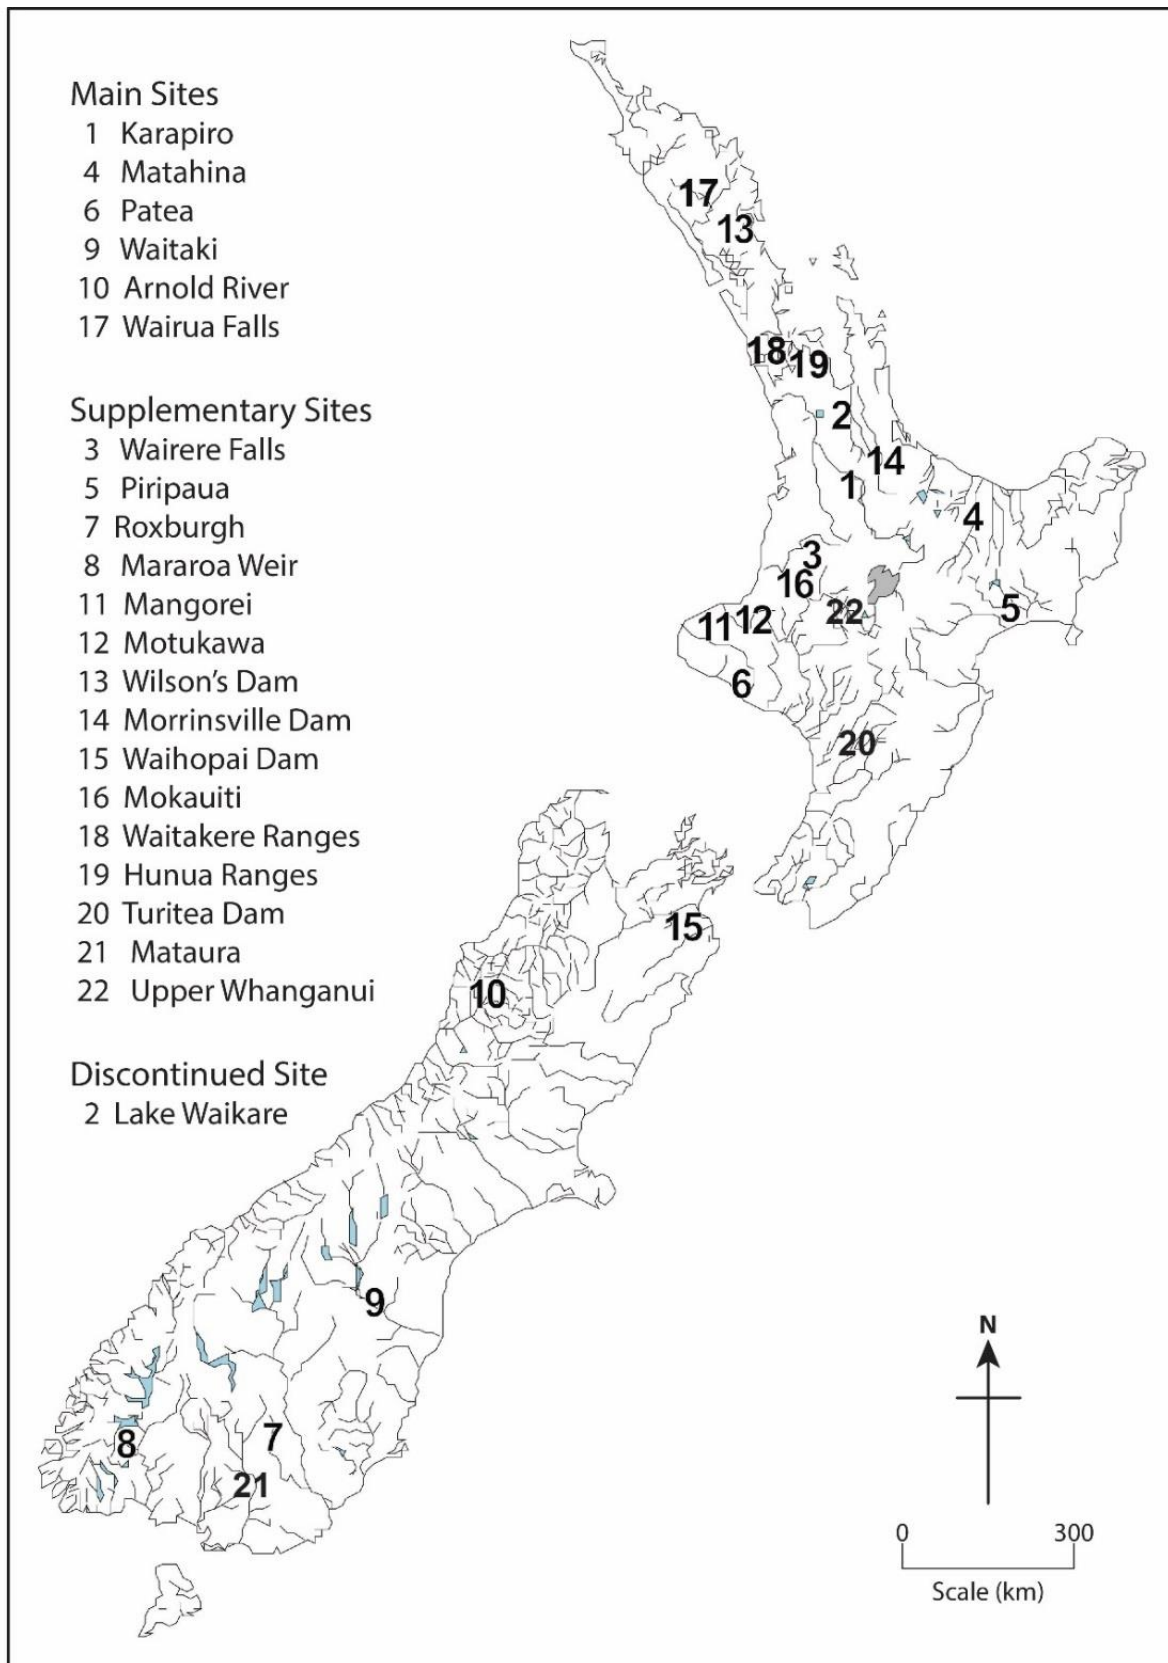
Main Sites
1 Karapiro
4 Matahina
6 Patea
9 Waitaki
10 Arnold River
17 Wairua Falls

Supplementary Sites
3 Wairere Falls
5 Piripaua
7 Roxburgh
8 Mararoa Weir
11 Mangorei
12 Motukawa
13 Wilson's Dam
14 Morrinsville Dam
15 Waihopai Dam
16 Mokauiti
18 Waitakere Ranges
19 Hunua Ranges
20 Turitea Dam
21 Mataura
22 Upper Whanganui

Discontinued Site
2 Lake Waikare

17
13
18
19
2
14
1
4
3
16
22
5
11
12
6
20
15
10
9
8
7
21

N

0
300
Scale (km)